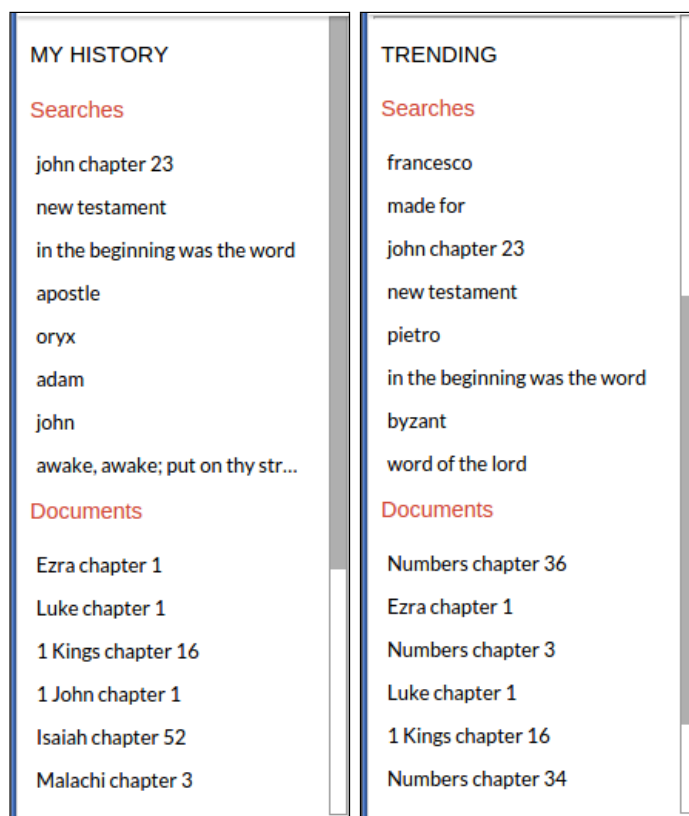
MY HISTORY

Searches

john chapter 23

new testament

in the beginning was the word

apostle

oryx

adam

john

awake, awake; put on thy str...

Documents

Ezra chapter 1

Luke chapter 1

1 Kings chapter 16

1 John chapter 1

Isaiah chapter 52

Malachi chapter 3

TRENDING

Searches

francesco

made for

john chapter 23

new testament

pietro

in the beginning was the word

byzant

word of the lord

Documents

Numbers chapter 36

Ezra chapter 1

Numbers chapter 3

Luke chapter 1

1 Kings chapter 16

Numbers chapter 34